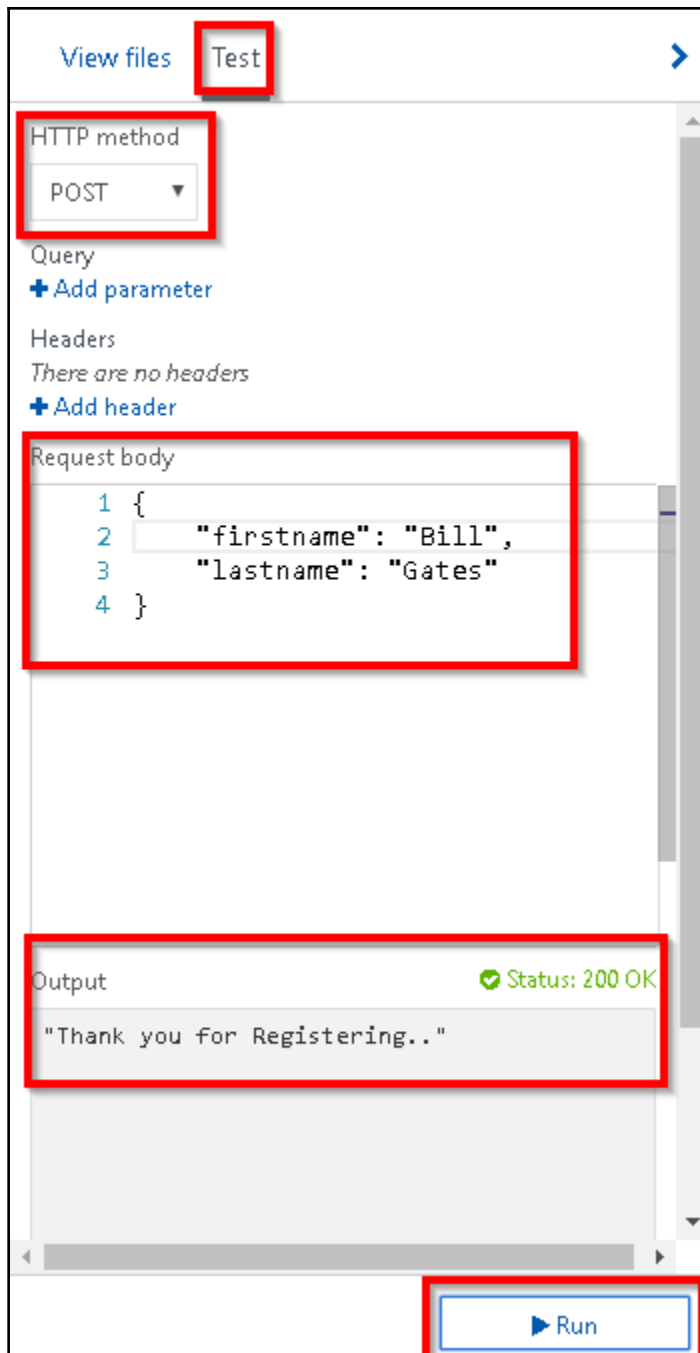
View files Test

HTTP method
POST

Query
+ Add parameter

Headers
There are no headers
+ Add header

Request body
1 {
2 "firstname": "Bill",
3 "lastname": "Gates"
4 }

Output
Status: 200 OK
"Thank you for Registering.."

Run